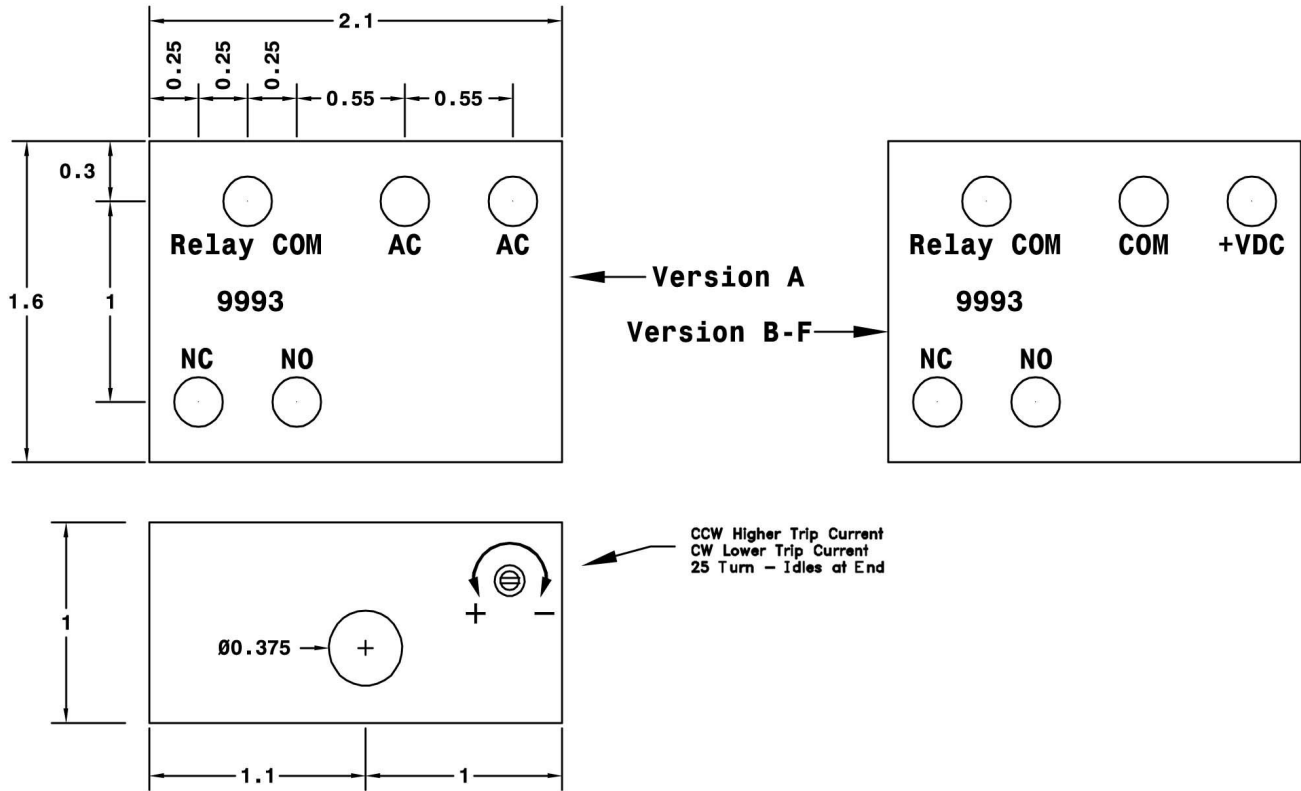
2.1

0.25 0.25 0.25 0.55 0.55

0.3

1.6 1

Relay COM AC AC

9993

NC NO

Version A

Version B-F

Relay COM COM +VDC

9993

NC NO

CCW Higher Trip Current
CW Lower Trip Current
25 Turn – Idles at End

+ –

1

Ø0.375

1.1 1